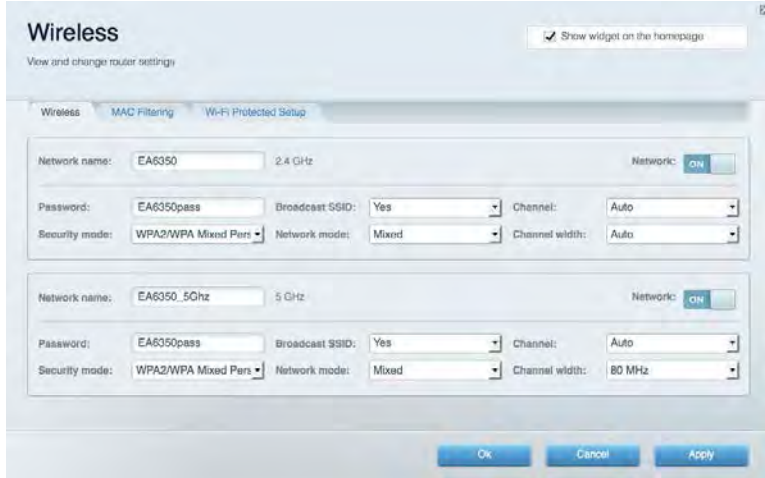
Wireless

View and change router settings

Show widget on the homepage

Wireless | MAC Filtering | Wi-Fi Protected Setup

Network name: EA6350 2.4 GHz Network: ON

Password: EA6350pass Broadcast SSID: Yes Channel: Auto

Security mode: WPA2/WPA Mixed Pers Network mode: Mixed Channel width: Auto

Network name: EA6350_5Ghz 5 GHz Network: ON

Password: EA6350pass Broadcast SSID: Yes Channel: Auto

Security mode: WPA2/WPA Mixed Pers Network mode: Mixed Channel width: 80 MHz

Ok Cancel Apply